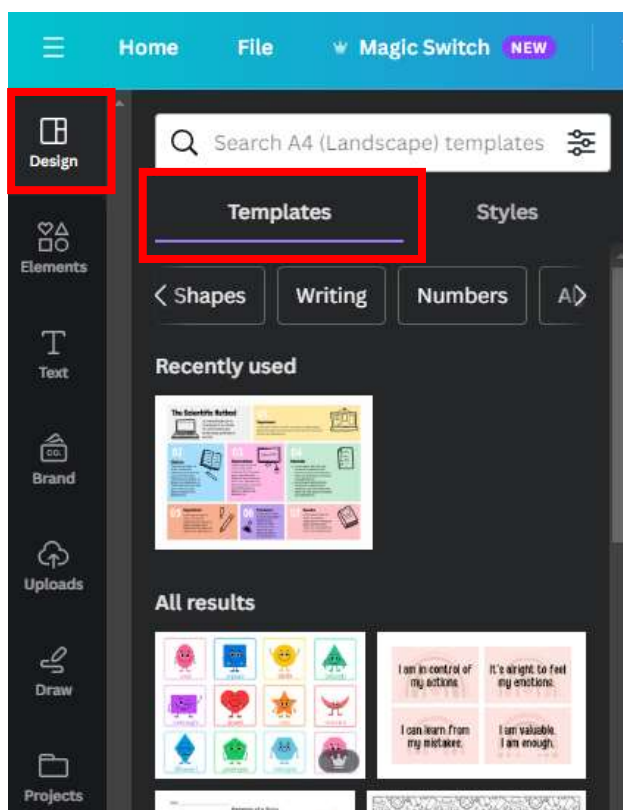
Home File Magic Switch NEW

Design

Elements

Text

Brand

Uploads

Draw

Projects

Search A4 (Landscape) templates

Templates

Styles

Shapes Writing Numbers A

Recently used

The Scientific Method

All results

I am in control of my actions.

It's alright to feel my emotions.

I can learn from my mistakes.

I am valuable. I am enough.